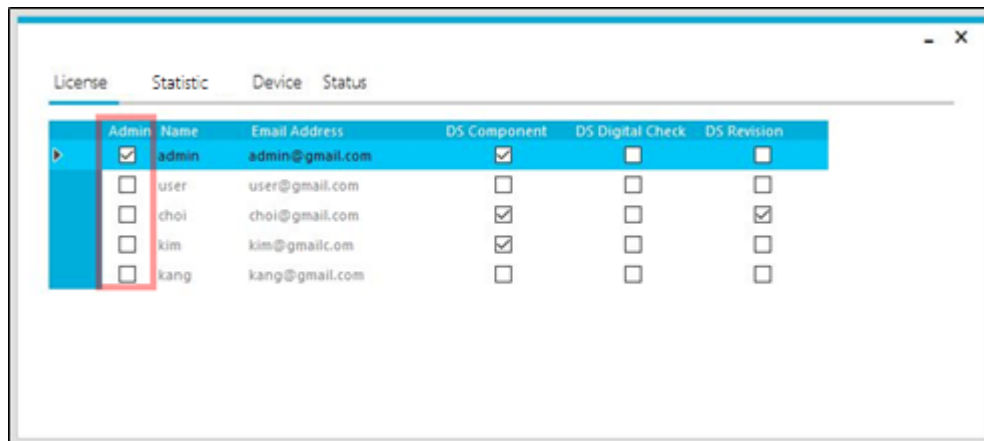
- ×

License Statistic Device Status

| Admin | Name | Email Address | DS Component | DS Digital Check | DS Revision |
|---|---|---|---|---|---|
| ☑ | admin | admin@gmail.com | ☑ | ☐ | ☐ |
| ☐ | user | user@gmail.com | ☐ | ☐ | ☐ |
| ☐ | choi | choi@gmail.com | ☑ | ☐ | ☑ |
| ☐ | kim | kim@gmailc.om | ☑ | ☐ | ☐ |
| ☐ | kang | kang@gmail.com | ☐ | ☐ | ☐ |